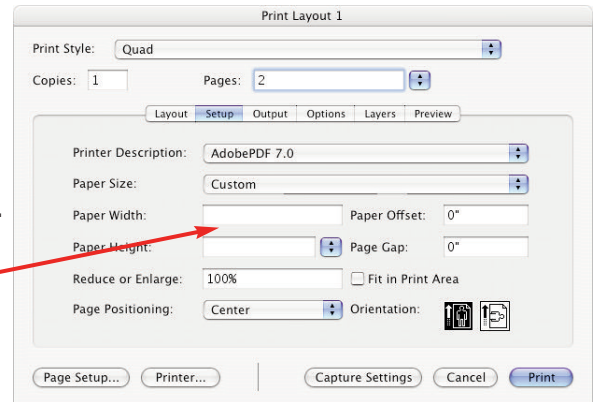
Print Layout 1

Print Style: Quad

Copies: 1

Pages: 2

Layout | Setup | Output | Options | Layers | Preview

Printer Description: AdobePDF 7.0

Paper Size: Custom

Paper Width:

Paper Offset: 0"

Paper Height:

Page Gap: 0"

Reduce or Enlarge: 100%

Fit in Print Area

Page Positioning: Center

Orientation:

Page Setup...

Printer...

Capture Settings

Cancel

Print